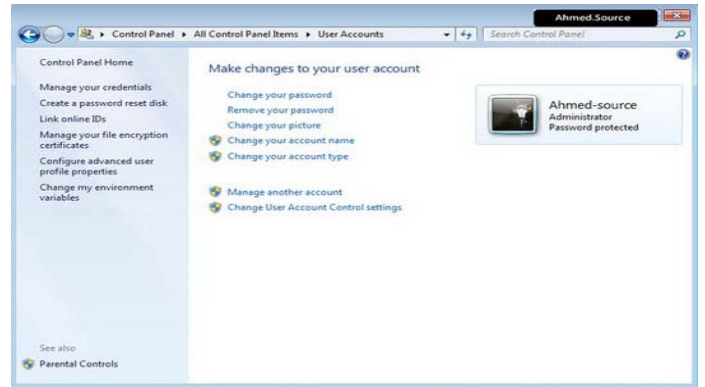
Ahmed.Source

Control Panel ▸ All Control Panel Items ▸ User Accounts

Search Control Panel

Control Panel Home

Manage your credentials
Create a password reset disk
Link online IDs
Manage your file encryption certificates
Configure advanced user profile properties
Change my environment variables

See also
Parental Controls

Make changes to your user account

Change your password
Remove your password
Change your picture
Change your account name
Change your account type

Manage another account
Change User Account Control settings

Ahmed-source
Administrator
Password protected